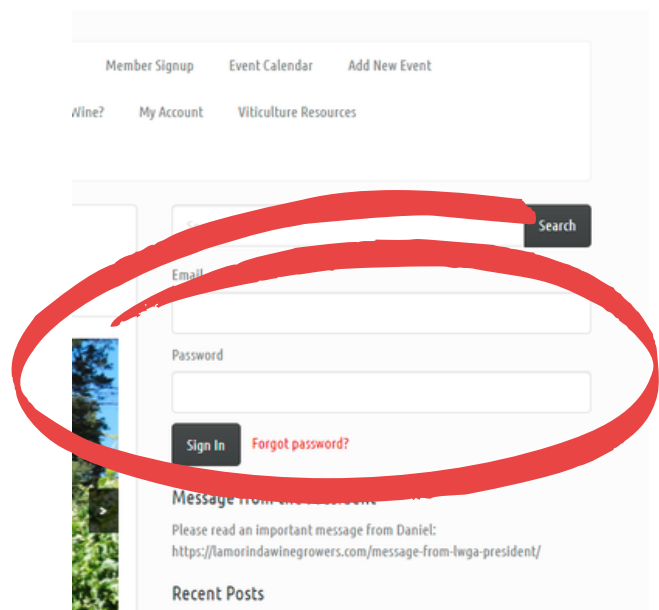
Member Signup Event Calendar Add New Event

Wine? My Account Viticulture Resources

Search

Email

Password

Sign In Forgot password?

Message from the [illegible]

Please read an important message from Daniel: https://lamorindawinegrowers.com/message-from-lwga-president/

Recent Posts